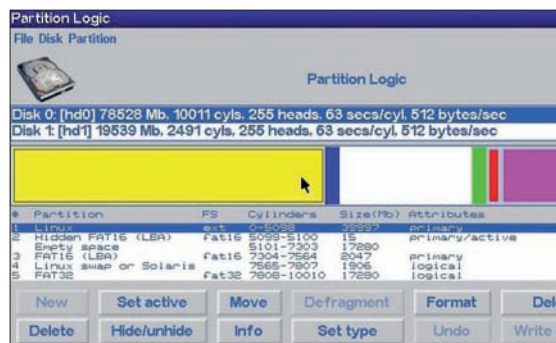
Partition Logic

File Disk Partition

Partition Logic

Disk 0: [hd0] 78528 Mb. 10011 cyls. 255 heads. 63 secs/cyl. 512 bytes/sec
Disk 1: [hd1] 19539 Mb. 2491 cyls. 255 heads. 63 secs/cyl. 512 bytes/sec

| # | Partition | FS | Cylinders | Size(Mb) | Attributes |
|---|---|---|---|---|---|
| 1 | Linux | ext | 0-5098 | 39997 | primary |
| 2 | Hidden FAT16 (LBA) | fat16 | 5099-5100 | 15 | primary/active |
| | Empty space | | 5101-7303 | 17280 | |
| 3 | FAT16 (LBA) | fat16 | 7304-7564 | 2047 | primary |
| 4 | Linux swap or Solaris | | 7565-7807 | 1906 | logical |
| 5 | FAT32 | fat32 | 7808-10010 | 17280 | logical |

New | Set active | Move | Defragment | Format | Del
Delete | Hide/unhide | Info | Set type | Undo | Write